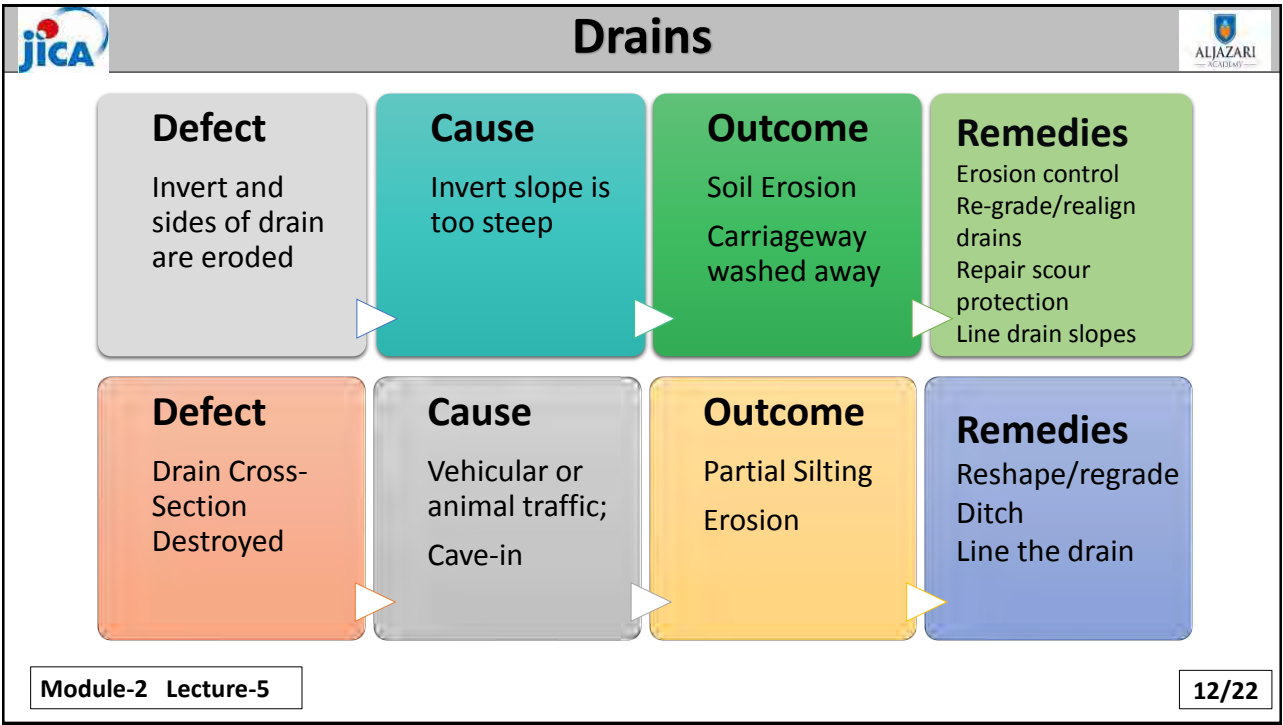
jica

Drains

ALJAZARI ACADEMY

Defect
Invert and sides of drain are eroded

Cause
Invert slope is too steep

Outcome
Soil Erosion
Carriageway washed away

Remedies
Erosion control
Re-grade/realign drains
Repair scour protection
Line drain slopes

Defect
Drain Cross-Section Destroyed

Cause
Vehicular or animal traffic;
Cave-in

Outcome
Partial Silting
Erosion

Remedies
Reshape/regrade Ditch
Line the drain

Module-2 Lecture-5

12/22